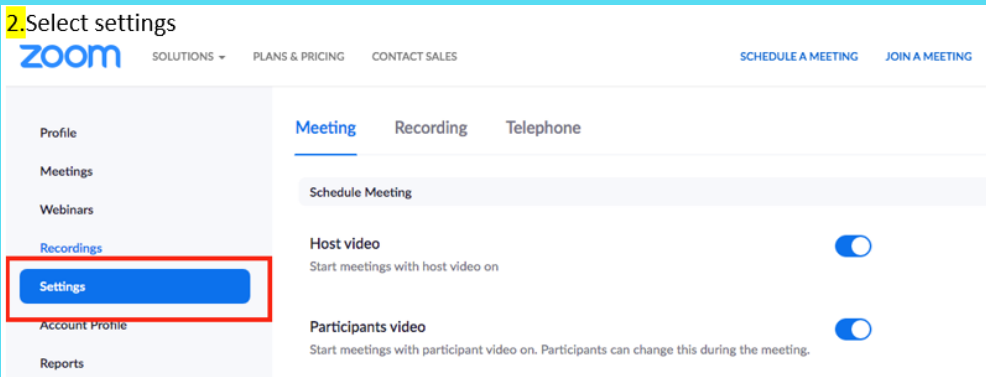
2.Select settings

zoom SOLUTIONS ▾ PLANS & PRICING CONTACT SALES SCHEDULE A MEETING JOIN A MEETING

Profile
Meetings
Webinars
Recordings
Settings
Account Profile
Reports

Meeting Recording Telephone

Schedule Meeting

Host video
Start meetings with host video on

Participants video
Start meetings with participant video on. Participants can change this during the meeting.